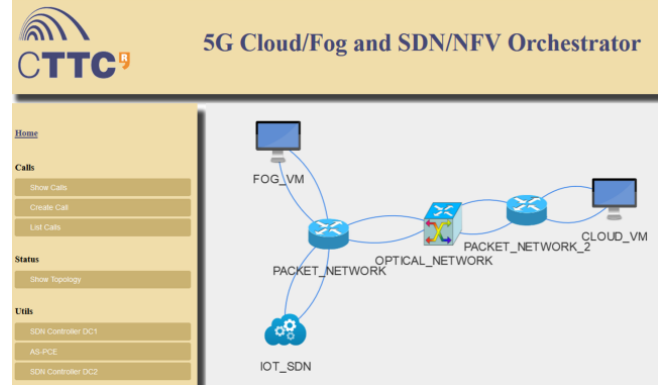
CTTC

5G Cloud/Fog and SDN/NFV Orchestrator

Home

Calls

Show Calls

Create Call

List Calls

Status

Show Topology

Utils

SDN Controller DC1

AS-PCE

SDN Controller DC2

FOG_VM

PACKET_NETWORK

OPTICAL_NETWORK

PACKET_NETWORK_2

CLOUD_VM

IOT_SDN